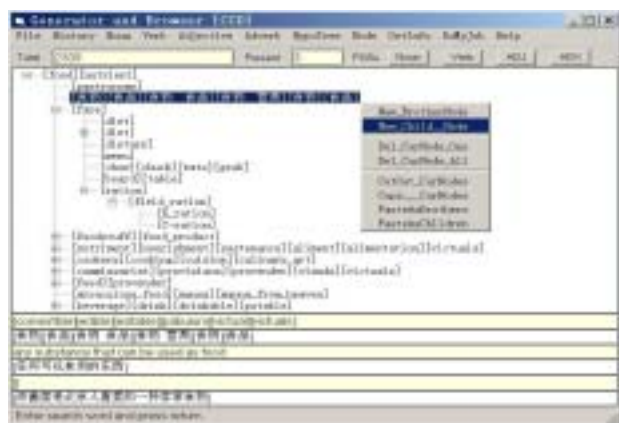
Generator and Browser [CCD]

File History Noun Verb Adjective Adverb NounTree Node CnvInfo RelObj Help

Time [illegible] Passed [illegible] Fill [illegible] View ADD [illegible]

[Food][nutrient]
[nutrition]
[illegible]
[Food]
[diet]
[diet]
[dietary]
[menu]
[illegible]
[board][table]
[ration]
[field_ration]
[K_ration]
[C_ration]
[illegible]
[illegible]
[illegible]
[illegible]
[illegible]
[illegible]
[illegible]

New_BrotherNode
New_Child_Node
Del_CurNode_Only
Del_CurNode_All
CutCur_CurNodes
Copy_CurNodes
PasteAsBrothers
PasteAsChildren

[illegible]
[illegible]
any substance that can be used as food
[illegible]
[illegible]
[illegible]
Enter search word and press return.